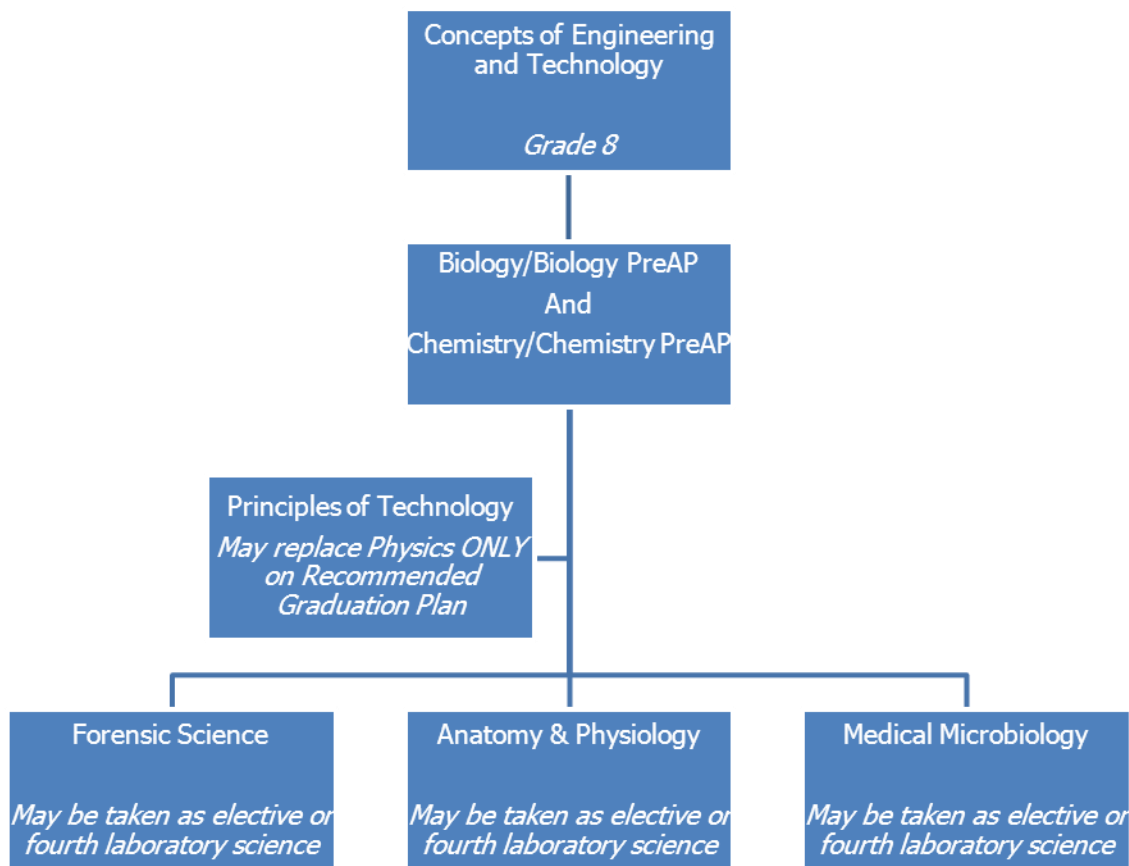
Concepts of Engineering and Technology

Grade 8

Biology/Biology PreAP
And
Chemistry/Chemistry PreAP

Principles of Technology
May replace Physics ONLY on Recommended Graduation Plan

Forensic Science

May be taken as elective or fourth laboratory science

Anatomy & Physiology

May be taken as elective or fourth laboratory science

Medical Microbiology

May be taken as elective or fourth laboratory science